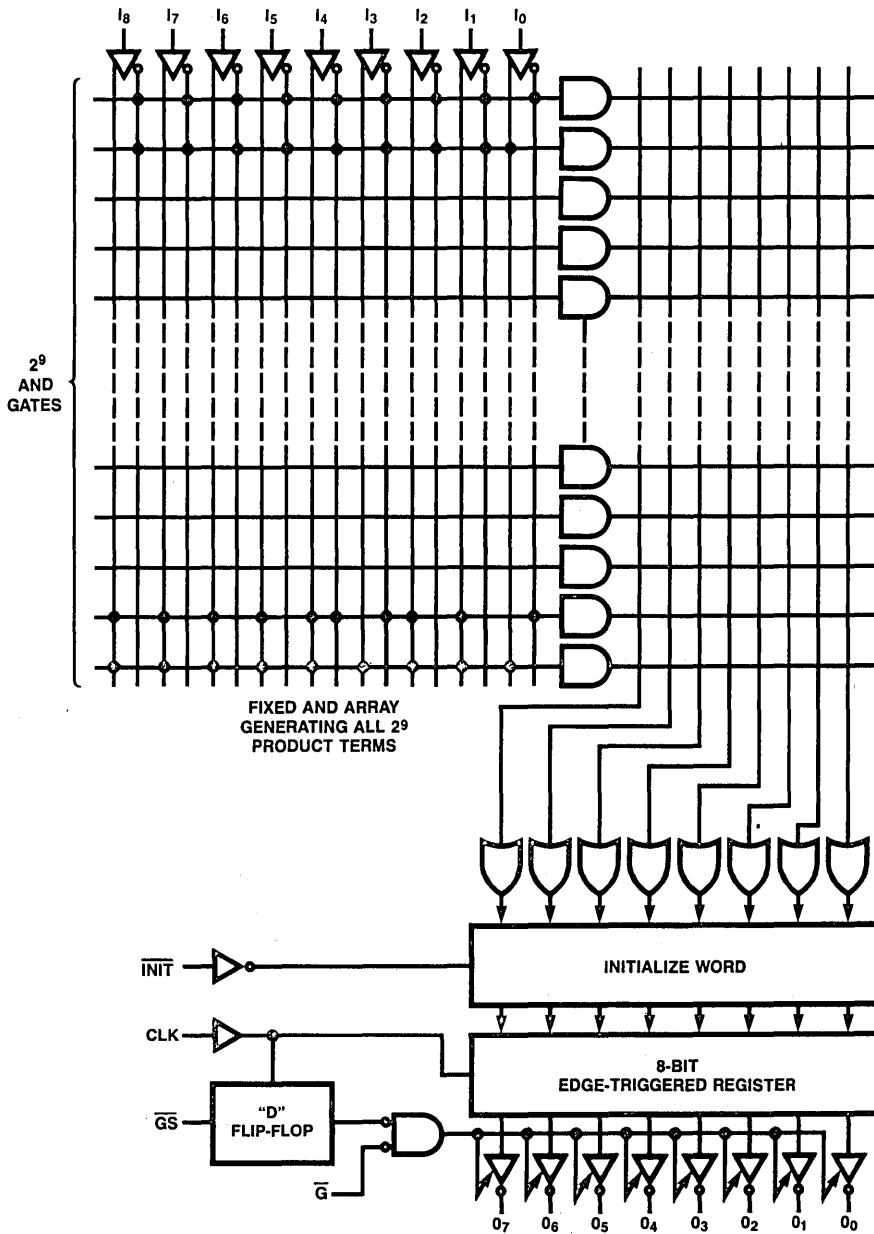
$I_8$ $I_7$ $I_6$ $I_5$ $I_4$ $I_3$ $I_2$ $I_1$ $I_0$

$2^9$ AND GATES

FIXED AND ARRAY GENERATING ALL $2^9$ PRODUCT TERMS

$\overline{INIT}$

INITIALIZE WORD

CLK

8-BIT EDGE-TRIGGERED REGISTER

$\overline{GS}$

"D" FLIP-FLOP

$\overline{G}$

$O_7$ $O_6$ $O_5$ $O_4$ $O_3$ $O_2$ $O_1$ $O_0$